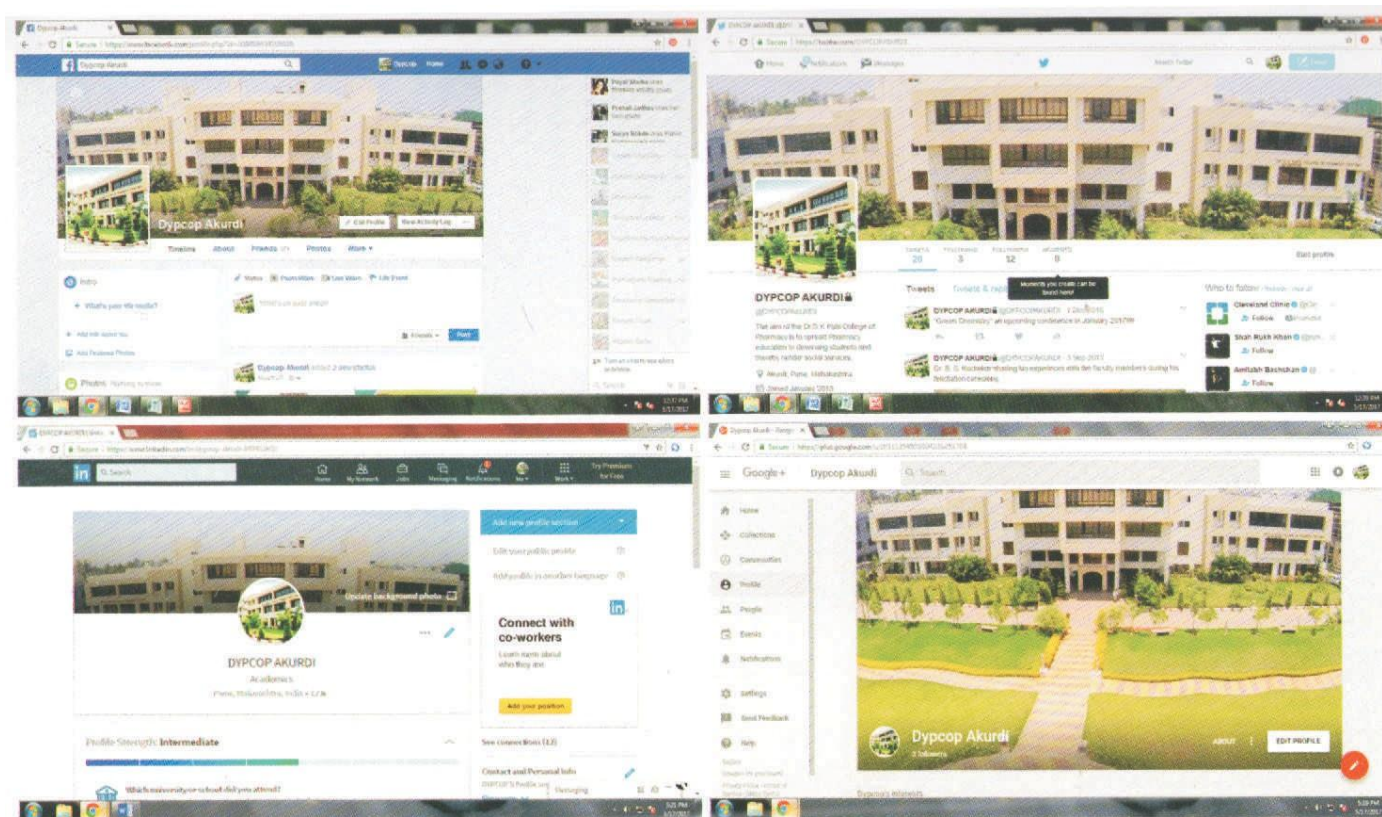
Dypcop Akurdi

Dypcop Akurdi

Dypcop Home

Dypcop Akurdi

Edit Profile View Activity Log

Timeline About Friends Photos More

Intro

Status Photo/Video Live Video Life Event

Photos

Dypcop Akurdi added 2 new photos.

DYPCOP AKURDI

Home Notifications Messages

Search Twitter

Tweets 20 Following 3 Followers 12 Moments 0

Edit profile

DYPCOP AKURDI

@DYPCOPAKURDI

Tweets Tweets & replies

Moments you create can be found here!

DYPCOP AKURDI @DYPCOPAKURDI

"Green Chemistry" an upcoming conference in January 2017!!!

DYPCOP AKURDI @DYPCOPAKURDI · 3 Sep 2017

Akurdi, Pune, Maharashtra

Who to follow

Cleveland Clinic

Follow

Shah Rukh Khan

Follow

Amitabh Bachchan

Follow

DYPCOP AKURDI | Linked...

Search

Home My Network Jobs Messaging Notifications Me Work Try Premium for Free

Update background photo

DYPCOP AKURDI

Academics

Pune, Maharashtra, India

Add new profile section

Edit your public profile

Add profile in another language

Connect with co-workers

Learn more about who they are

Add your position

Profile Strength: Intermediate

See connections (12)

Contact and Personal Info

Which university or school did you attend?

Messaging

Dypcop Akurdi - Google+

Google+ Dypcop Akurdi Search

Home

Collections

Communities

Profile

People

Events

Notifications

Settings

Send Feedback

Help

Dypcop Akurdi

2 followers

ABOUT EDIT PROFILE